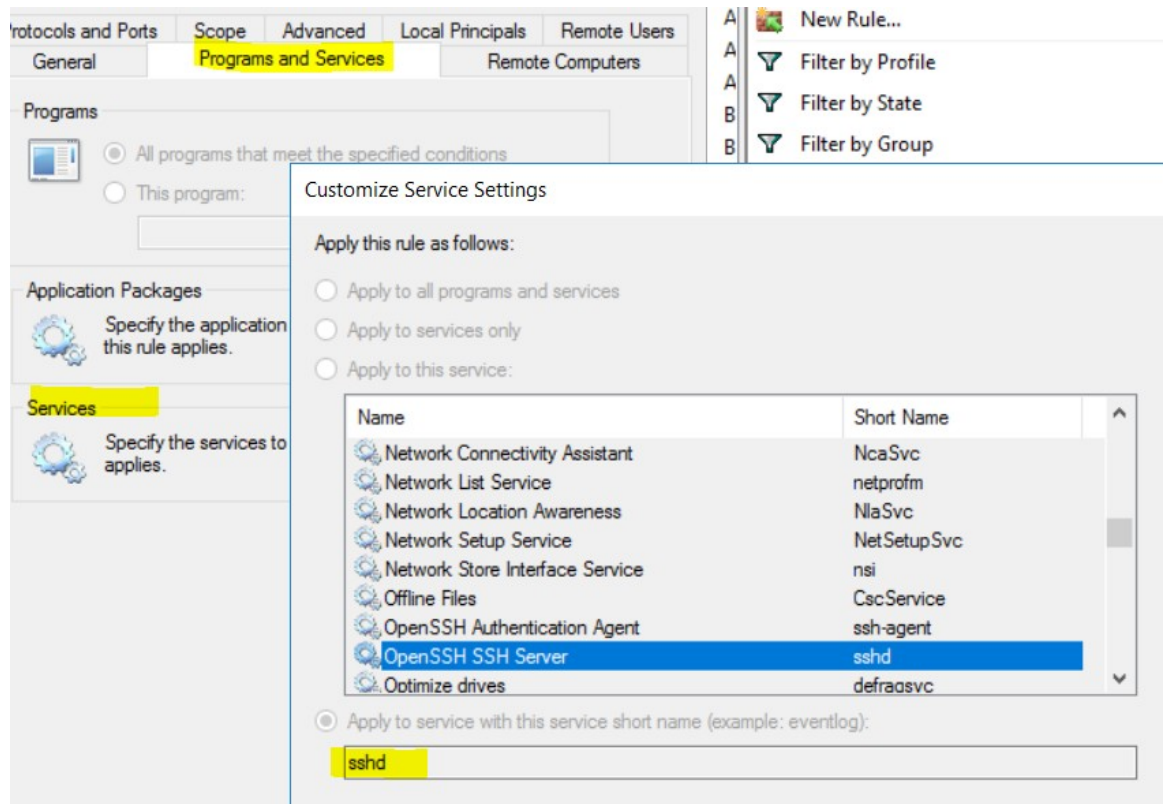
rotocols and Ports Scope Advanced Local Principals Remote Users
General Programs and Services Remote Computers

Programs
All programs that meet the specified conditions
This program:

Application Packages
Specify the application this rule applies.

Services
Specify the services to applies.

A
A
A
B
B

New Rule...
Filter by Profile
Filter by State
Filter by Group

Customize Service Settings

Apply this rule as follows:

Apply to all programs and services
Apply to services only
Apply to this service:

| Name | Short Name |
|---|---|
| Network Connectivity Assistant | NcaSvc |
| Network List Service | netprofm |
| Network Location Awareness | NlaSvc |
| Network Setup Service | NetSetupSvc |
| Network Store Interface Service | nsi |
| Offline Files | CscService |
| OpenSSH Authentication Agent | ssh-agent |
| OpenSSH SSH Server | sshd |
| Optimize drives | defragsvc |

Apply to service with this service short name (example: eventlog):
sshd